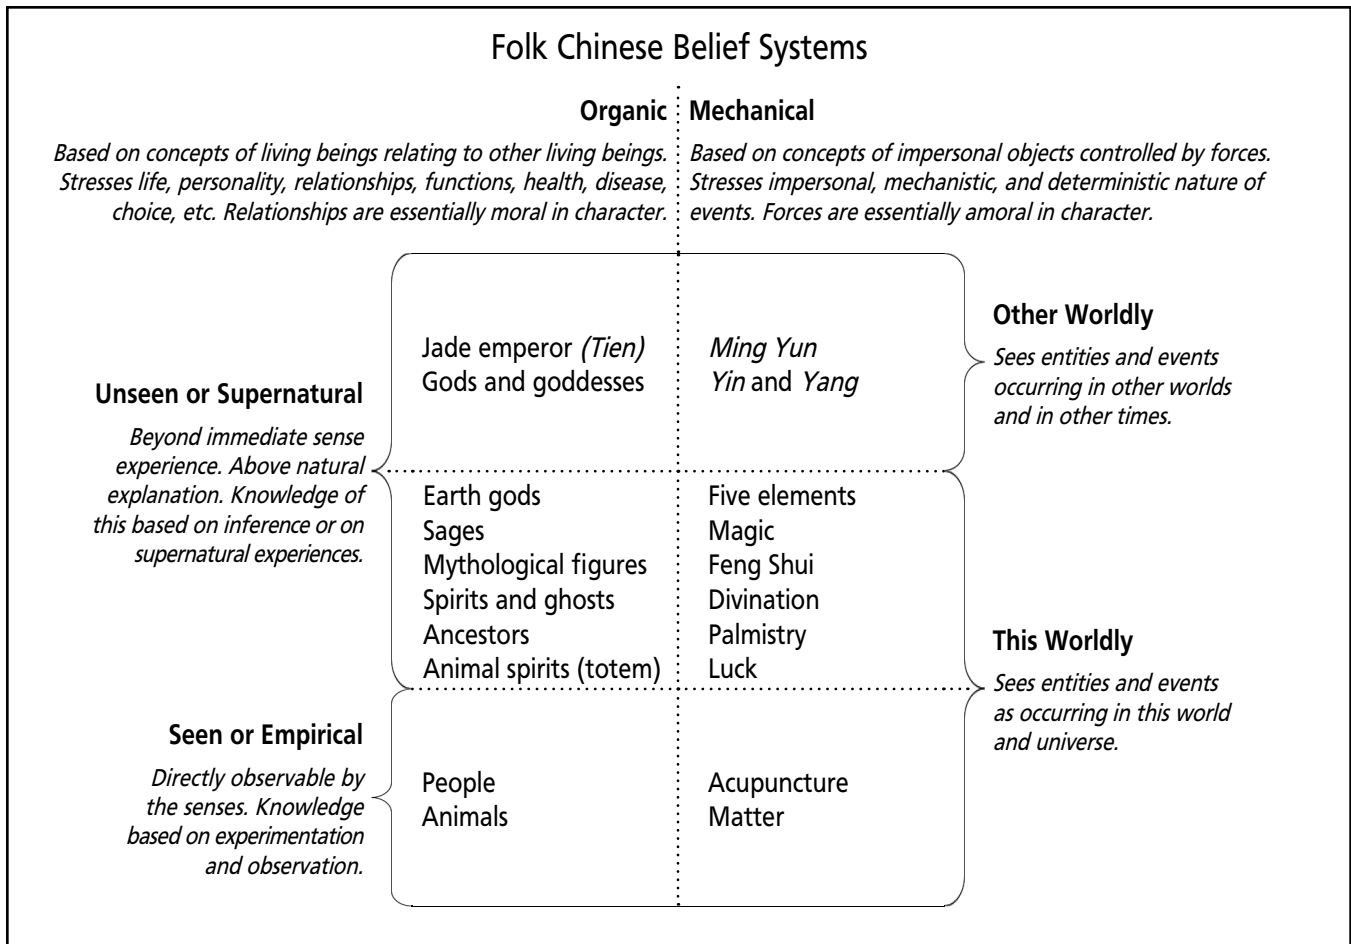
Folk Chinese Belief Systems

Organic

Based on concepts of living beings relating to other living beings. Stresses life, personality, relationships, functions, health, disease, choice, etc. Relationships are essentially moral in character.

Mechanical

Based on concepts of impersonal objects controlled by forces. Stresses impersonal, mechanistic, and deterministic nature of events. Forces are essentially amoral in character.

Unseen or Supernatural

Beyond immediate sense experience. Above natural explanation. Knowledge of this based on inference or on supernatural experiences.

Jade emperor (Tien)
Gods and goddesses

Ming Yun
Yin and Yang

Other Worldly

Sees entities and events occurring in other worlds and in other times.

Earth gods
Sages
Mythological figures
Spirits and ghosts
Ancestors
Animal spirits (totem)

Five elements
Magic
Feng Shui
Divination
Palmistry
Luck

This Worldly

Sees entities and events as occurring in this world and universe.

Seen or Empirical

Directly observable by the senses. Knowledge based on experimentation and observation.

People
Animals

Acupuncture
Matter